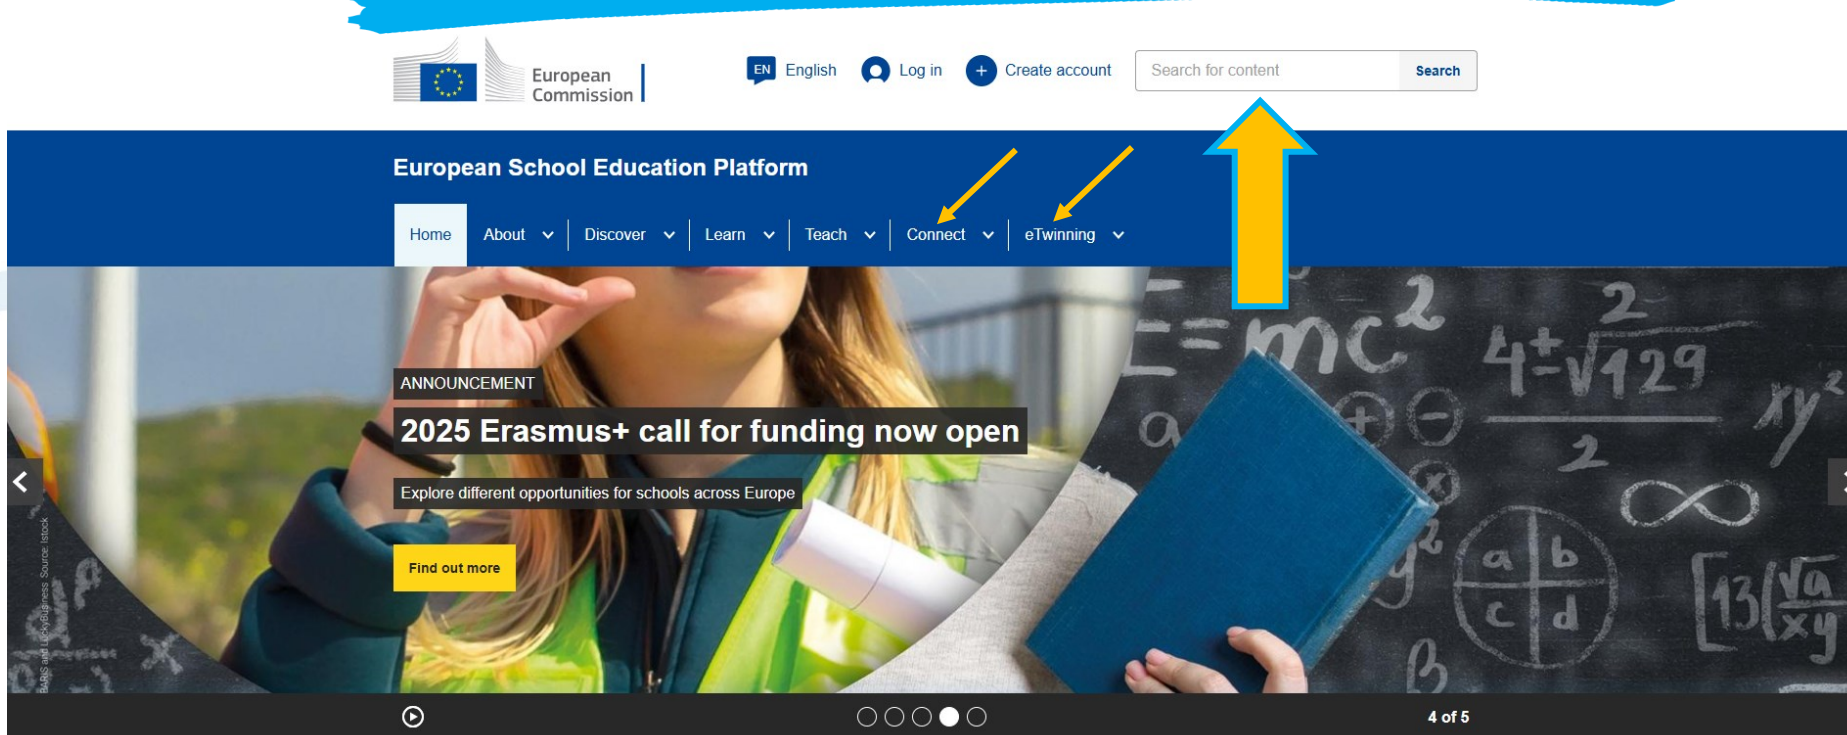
European Commission

EN English Log in Create account Search for content Search

European School Education Platform

Home About Discover Learn Teach Connect eTwinning

ANNOUNCEMENT

2025 Erasmus+ call for funding now open

Explore different opportunities for schools across Europe

Find out more

4 of 5